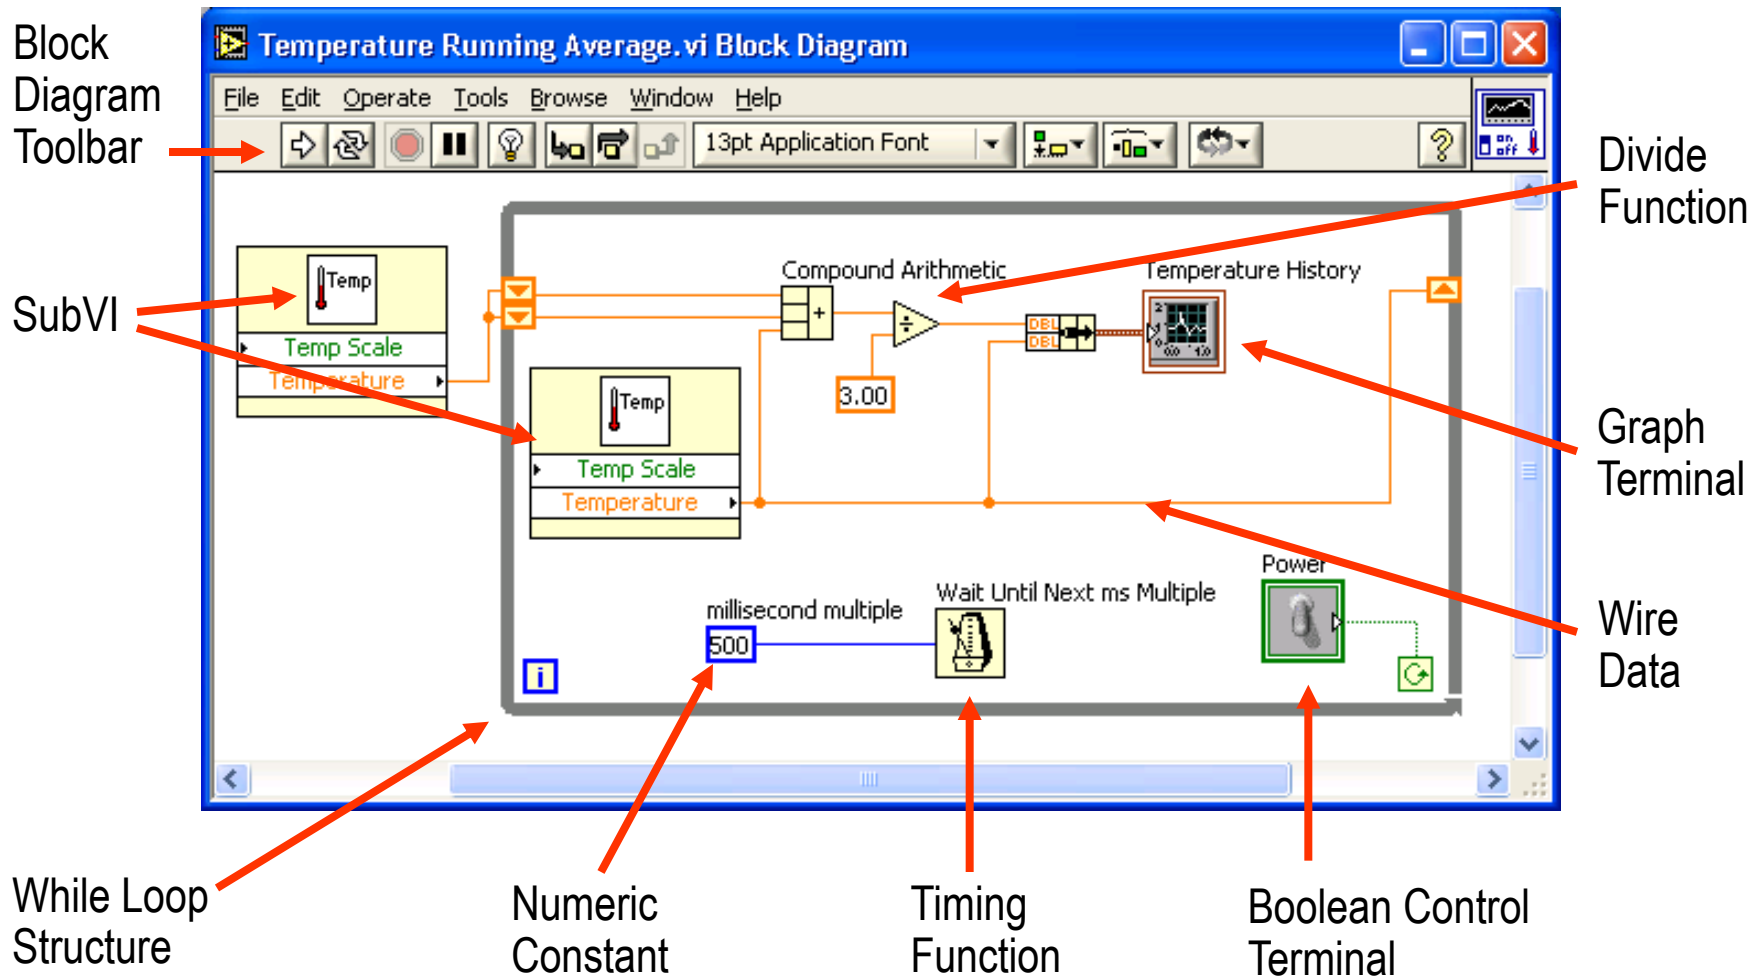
Block Diagram Toolbar

Temperature Running Average.vi Block Diagram

File Edit Operate Tools Browse Window Help

13pt Application Font

Divide Function

SubVI

Temp

Temp Scale

Temperature

Compound Arithmetic

Temperature History

DBL

DBL

3.00

Temp

Temp Scale

Temperature

Graph Terminal

Power

Wait Until Next ms Multiple

millisecond multiple

500

i

Wire Data

While Loop Structure

Numeric Constant

Timing Function

Boolean Control Terminal